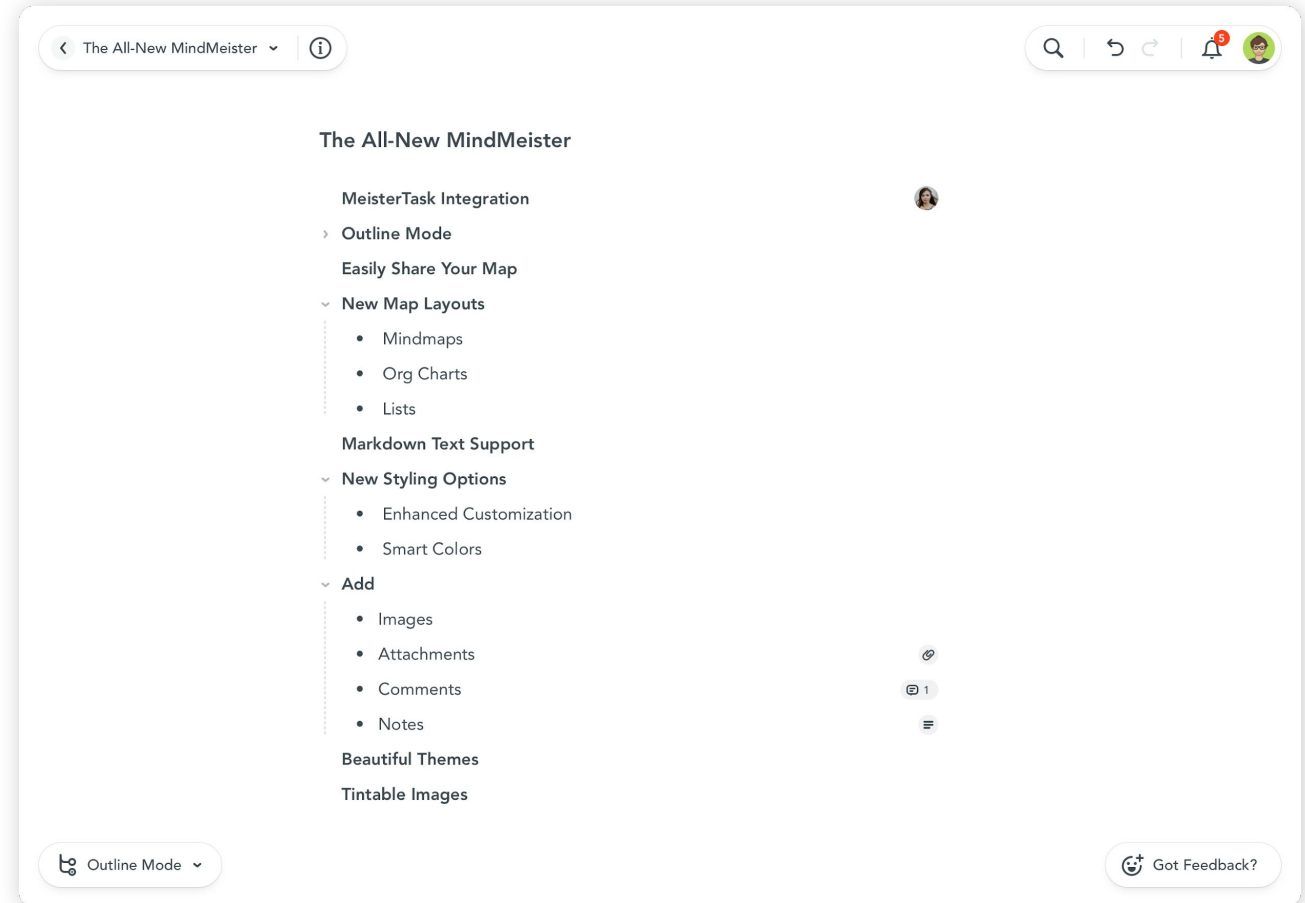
The All-New MindMeister

5

The All-New MindMeister

MeisterTask Integration

Outline Mode

Easily Share Your Map

New Map Layouts

- Mindmaps
- Org Charts
- Lists

Markdown Text Support

New Styling Options

- Enhanced Customization
- Smart Colors

Add

- Images
- Attachments
- Comments 1
- Notes

Beautiful Themes

Tintable Images

Outline Mode

Got Feedback?